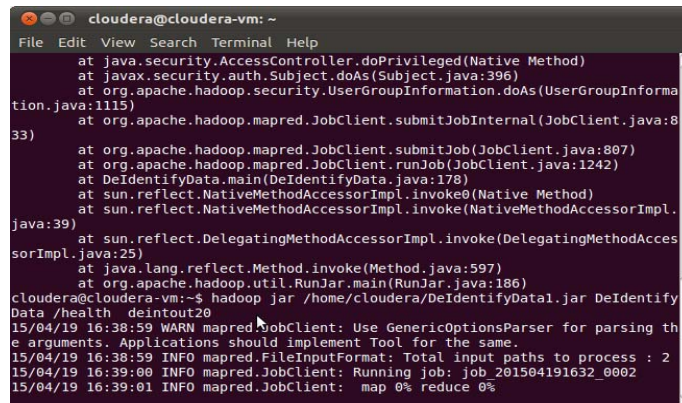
cloudera@cloudera-vm: ~

File Edit View Search Terminal Help

at java.security.AccessController.doPrivileged(Native Method)
at javax.security.auth.Subject.doAs(Subject.java:396)
at org.apache.hadoop.security.UserGroupInformation.doAs(UserGroupInformation.java:1115)
at org.apache.hadoop.mapred.JobClient.submitJobInternal(JobClient.java:833)
at org.apache.hadoop.mapred.JobClient.submitJob(JobClient.java:807)
at org.apache.hadoop.mapred.JobClient.runJob(JobClient.java:1242)
at DeIdentifyData.main(DeIdentifyData.java:178)
at sun.reflect.NativeMethodAccessorImpl.invoke0(Native Method)
at sun.reflect.NativeMethodAccessorImpl.invoke(NativeMethodAccessorImpl.java:39)
at sun.reflect.DelegatingMethodAccessorImpl.invoke(DelegatingMethodAccessorImpl.java:25)
at java.lang.reflect.Method.invoke(Method.java:597)
at org.apache.hadoop.util.RunJar.main(RunJar.java:186)
cloudera@cloudera-vm:~$ hadoop jar /home/cloudera/DeIdentifyData1.jar DeIdentifyData /health deintout20
15/04/19 16:38:59 WARN mapred.JobClient: Use GenericOptionsParser for parsing the arguments. Applications should implement Tool for the same.
15/04/19 16:38:59 INFO mapred.FileInputFormat: Total input paths to process : 2
15/04/19 16:39:00 INFO mapred.JobClient: Running job: job_201504191632_0002
15/04/19 16:39:01 INFO mapred.JobClient: map 0% reduce 0%